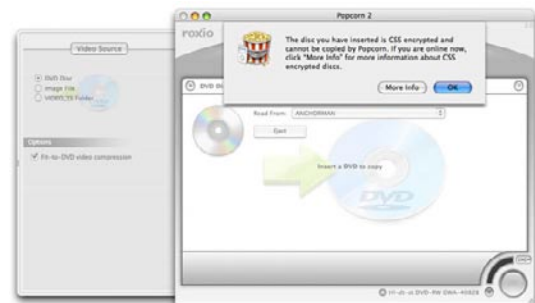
Popcorn 2

roxio

The disc you have inserted is CSS encrypted and cannot be copied by Popcorn. If you are online now, click "More Info" for more information about CSS encrypted discs.

More Info

OK

Video Source

DVD Disc
Image File
VIDEO_TS Folder

Options

Fit-to-DVD video compression

DVD Di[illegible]

Read From: ANCHORMAN

Eject

Insert a DVD to copy

DVD

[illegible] DVD-RW DWA-40928